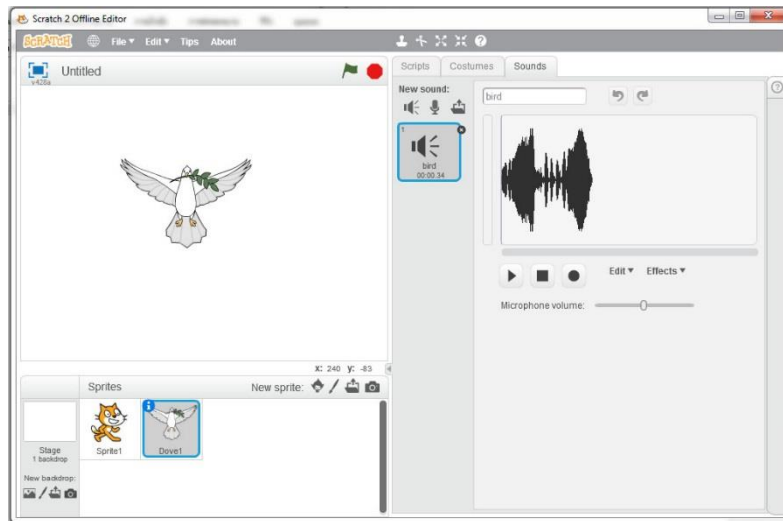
Scratch 2 Offline Editor

SCRATCH File ▾ Edit ▾ Tips About

Untitled
v426a

Scripts Costumes Sounds

New sound:

bird

1
bird
00:00.34

Edit ▾ Effects ▾

Microphone volume:

x: 240 y: -83

Sprites New sprite:

Stage
1 backdrop

New backdrop:

Sprite1

Dove1